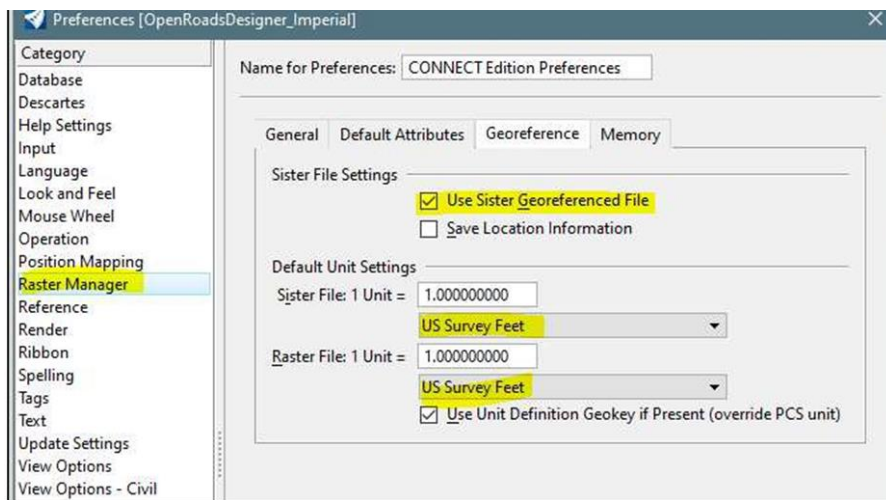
Preferences [OpenRoadsDesigner_Imperial]

Category
Database
Descartes
Help Settings
Input
Language
Look and Feel
Mouse Wheel
Operation
Position Mapping
Raster Manager
Reference
Render
Ribbon
Spelling
Tags
Text
Update Settings
View Options
View Options - Civil

Name for Preferences: CONNECT Edition Preferences

General | Default Attributes | Georeference | Memory

Sister File Settings
☑ Use Sister Georeferenced File
☐ Save Location Information

Default Unit Settings
Sister File: 1 Unit = 1.000000000
US Survey Feet
Raster File: 1 Unit = 1.000000000
US Survey Feet
☑ Use Unit Definition Geokey if Present (override PCS unit)